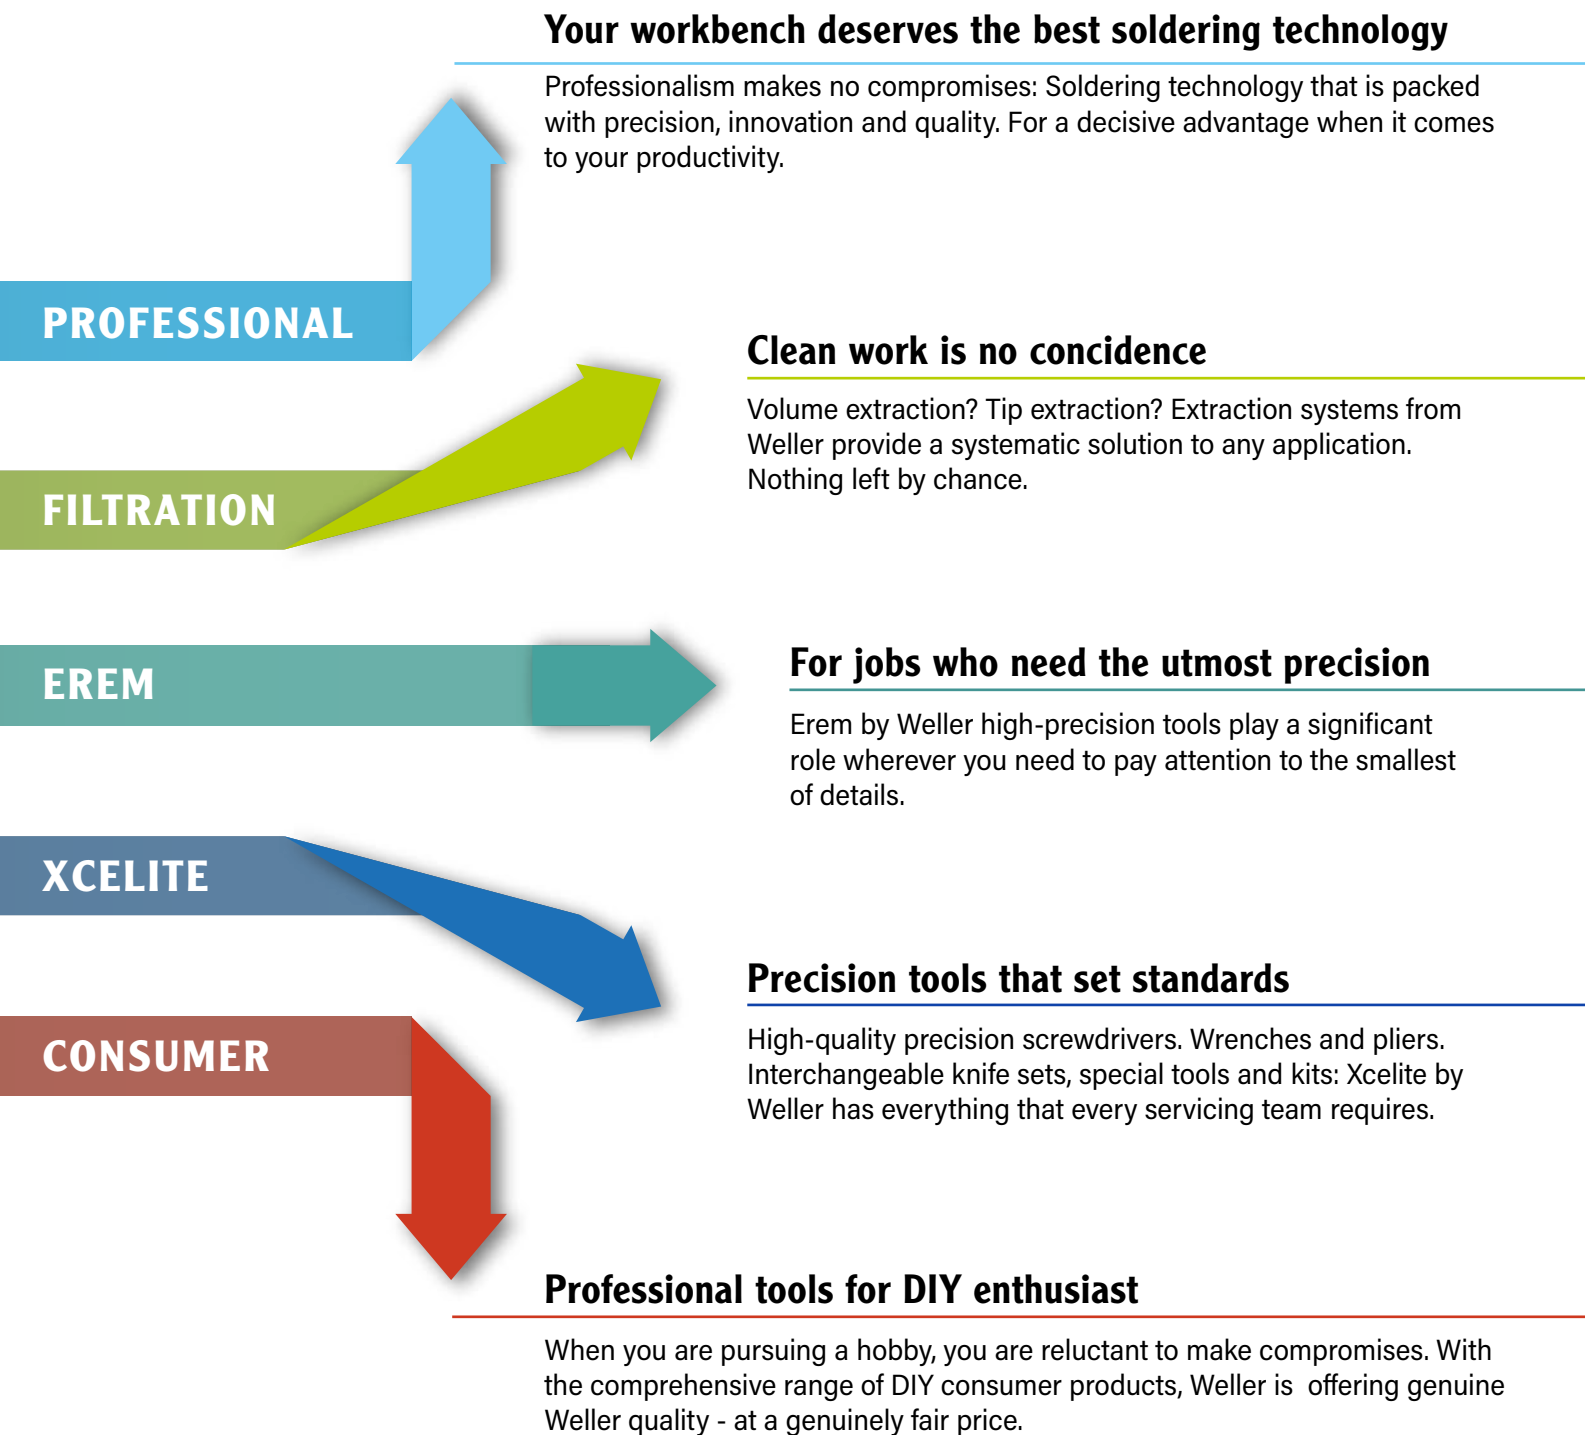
Your workbench deserves the best soldering technology

Professionalism makes no compromises: Soldering technology that is packed with precision, innovation and quality. For a decisive advantage when it comes to your productivity.

PROFESSIONAL

Clean work is no concidence

Volume extraction? Tip extraction? Extraction systems from Weller provide a systematic solution to any application. Nothing left by chance.

FILTRATION

EREM

For jobs who need the utmost precision

Erem by Weller high-precision tools play a significant role wherever you need to pay attention to the smallest of details.

XCELITE

CONSUMER

Precision tools that set standards

High-quality precision screwdrivers. Wrenches and pliers. Interchangeable knife sets, special tools and kits: Xcelite by Weller has everything that every servicing team requires.

Professional tools for DIY enthusiast

When you are pursuing a hobby, you are reluctant to make compromises. With the comprehensive range of DIY consumer products, Weller is offering genuine Weller quality - at a genuinely fair price.